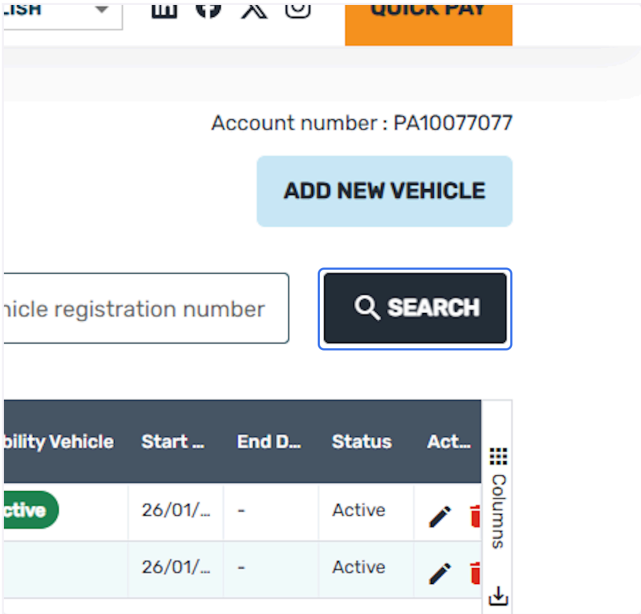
LISH

QUICK PAY

Account number : PA10077077

ADD NEW VEHICLE

hicle registration number

SEARCH

| bility Vehicle | Start ... | End D... | Status | Act... |
|---|---|---|---|---|
| ctive | 26/01/... | - | Active | |
| | 26/01/... | - | Active | |

Columns